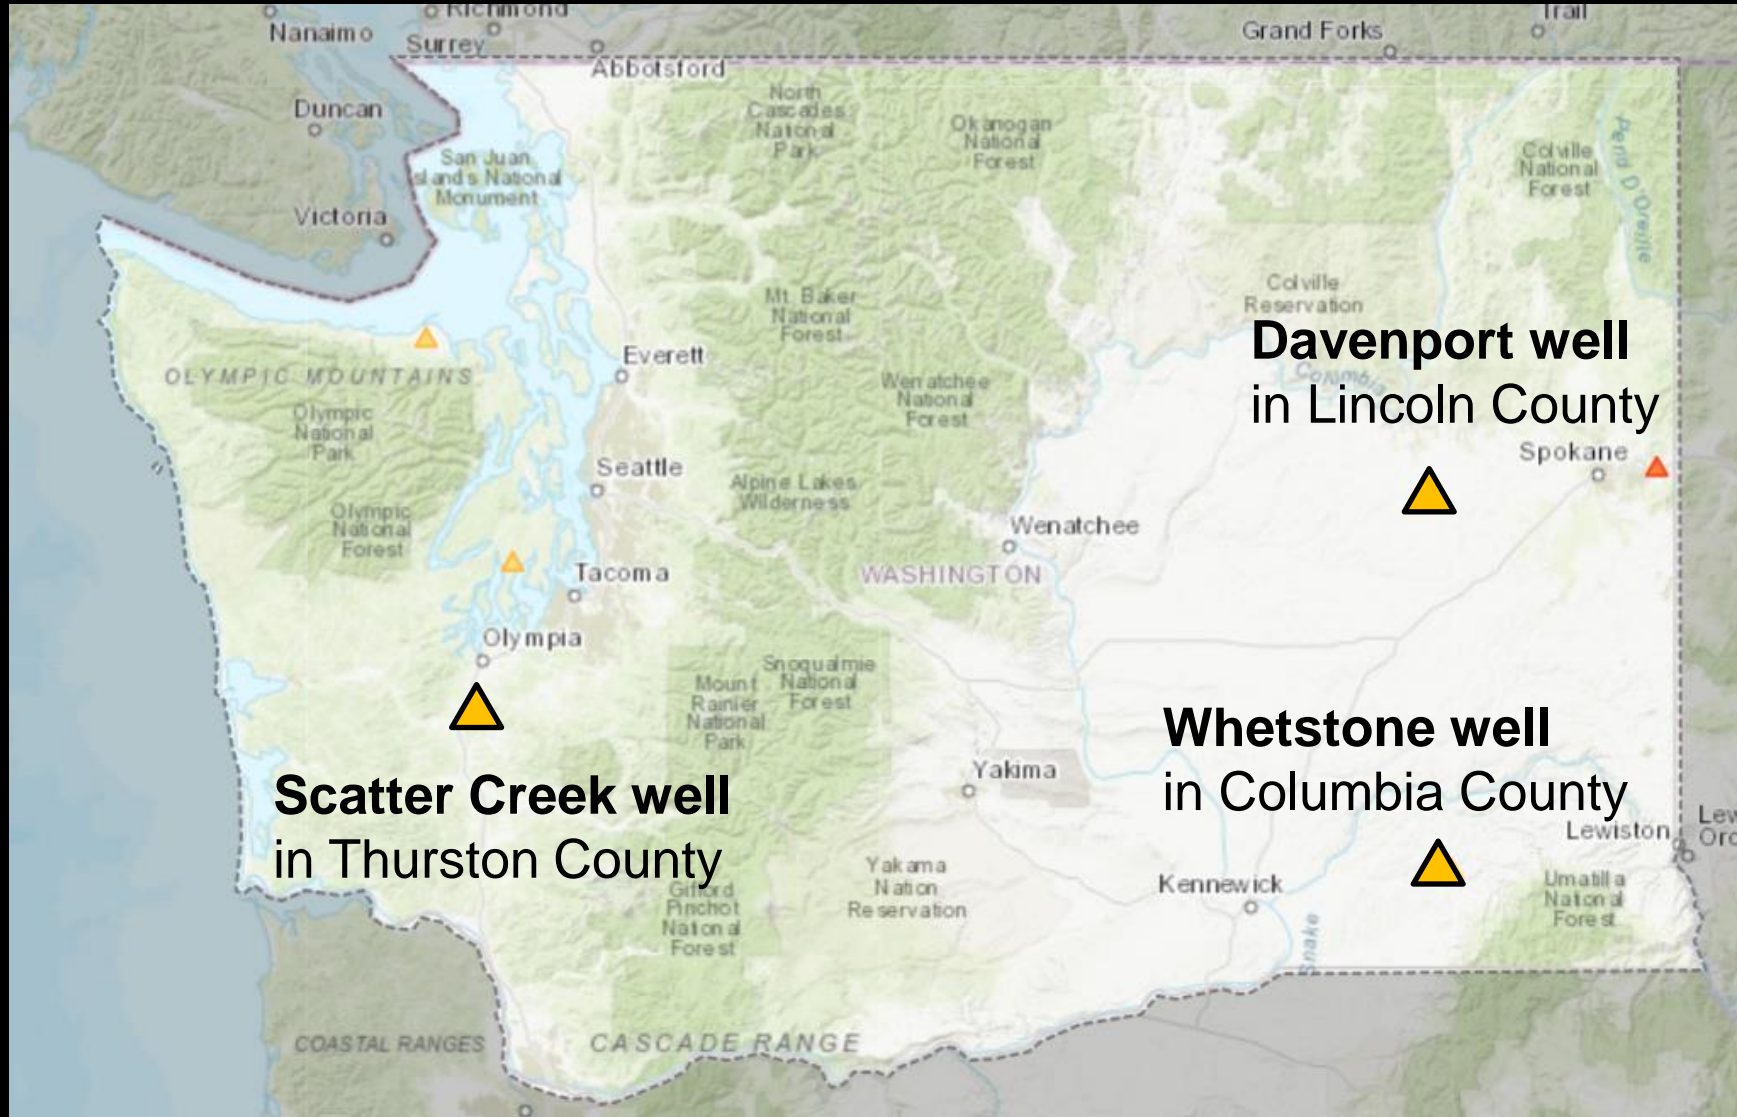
Richmond
Nanaimo
Surrey
Abbotsford
Grand Forks
Trail
Duncan
San Juan Islands National Monument
North Cascades National Park
Okanogan National Forest
Colville National Forest
Pend Oreille
Victoria
Colville Reservation
Mt. Baker National Forest
Davenport well
in Lincoln County
Everett
OLYMPIC MOUNTAINS
Olympic National Park
Wenatchee National Forest
Spokane
Seattle
Alpine Lakes Wilderness
Olympic National Forest
Wenatchee
Tacoma
WASHINGTON
Olympia
Snoqualmie National Forest
Mount Rainier National Park
Whetstone well
in Columbia County
Yakima
Scatter Creek well
in Thurston County
Lewiston
Gifford Pinchot National Forest
Yakama Nation Reservation
Kennewick
Umatilla National Forest
Snake
COASTAL RANGES
CASCADE RANGE